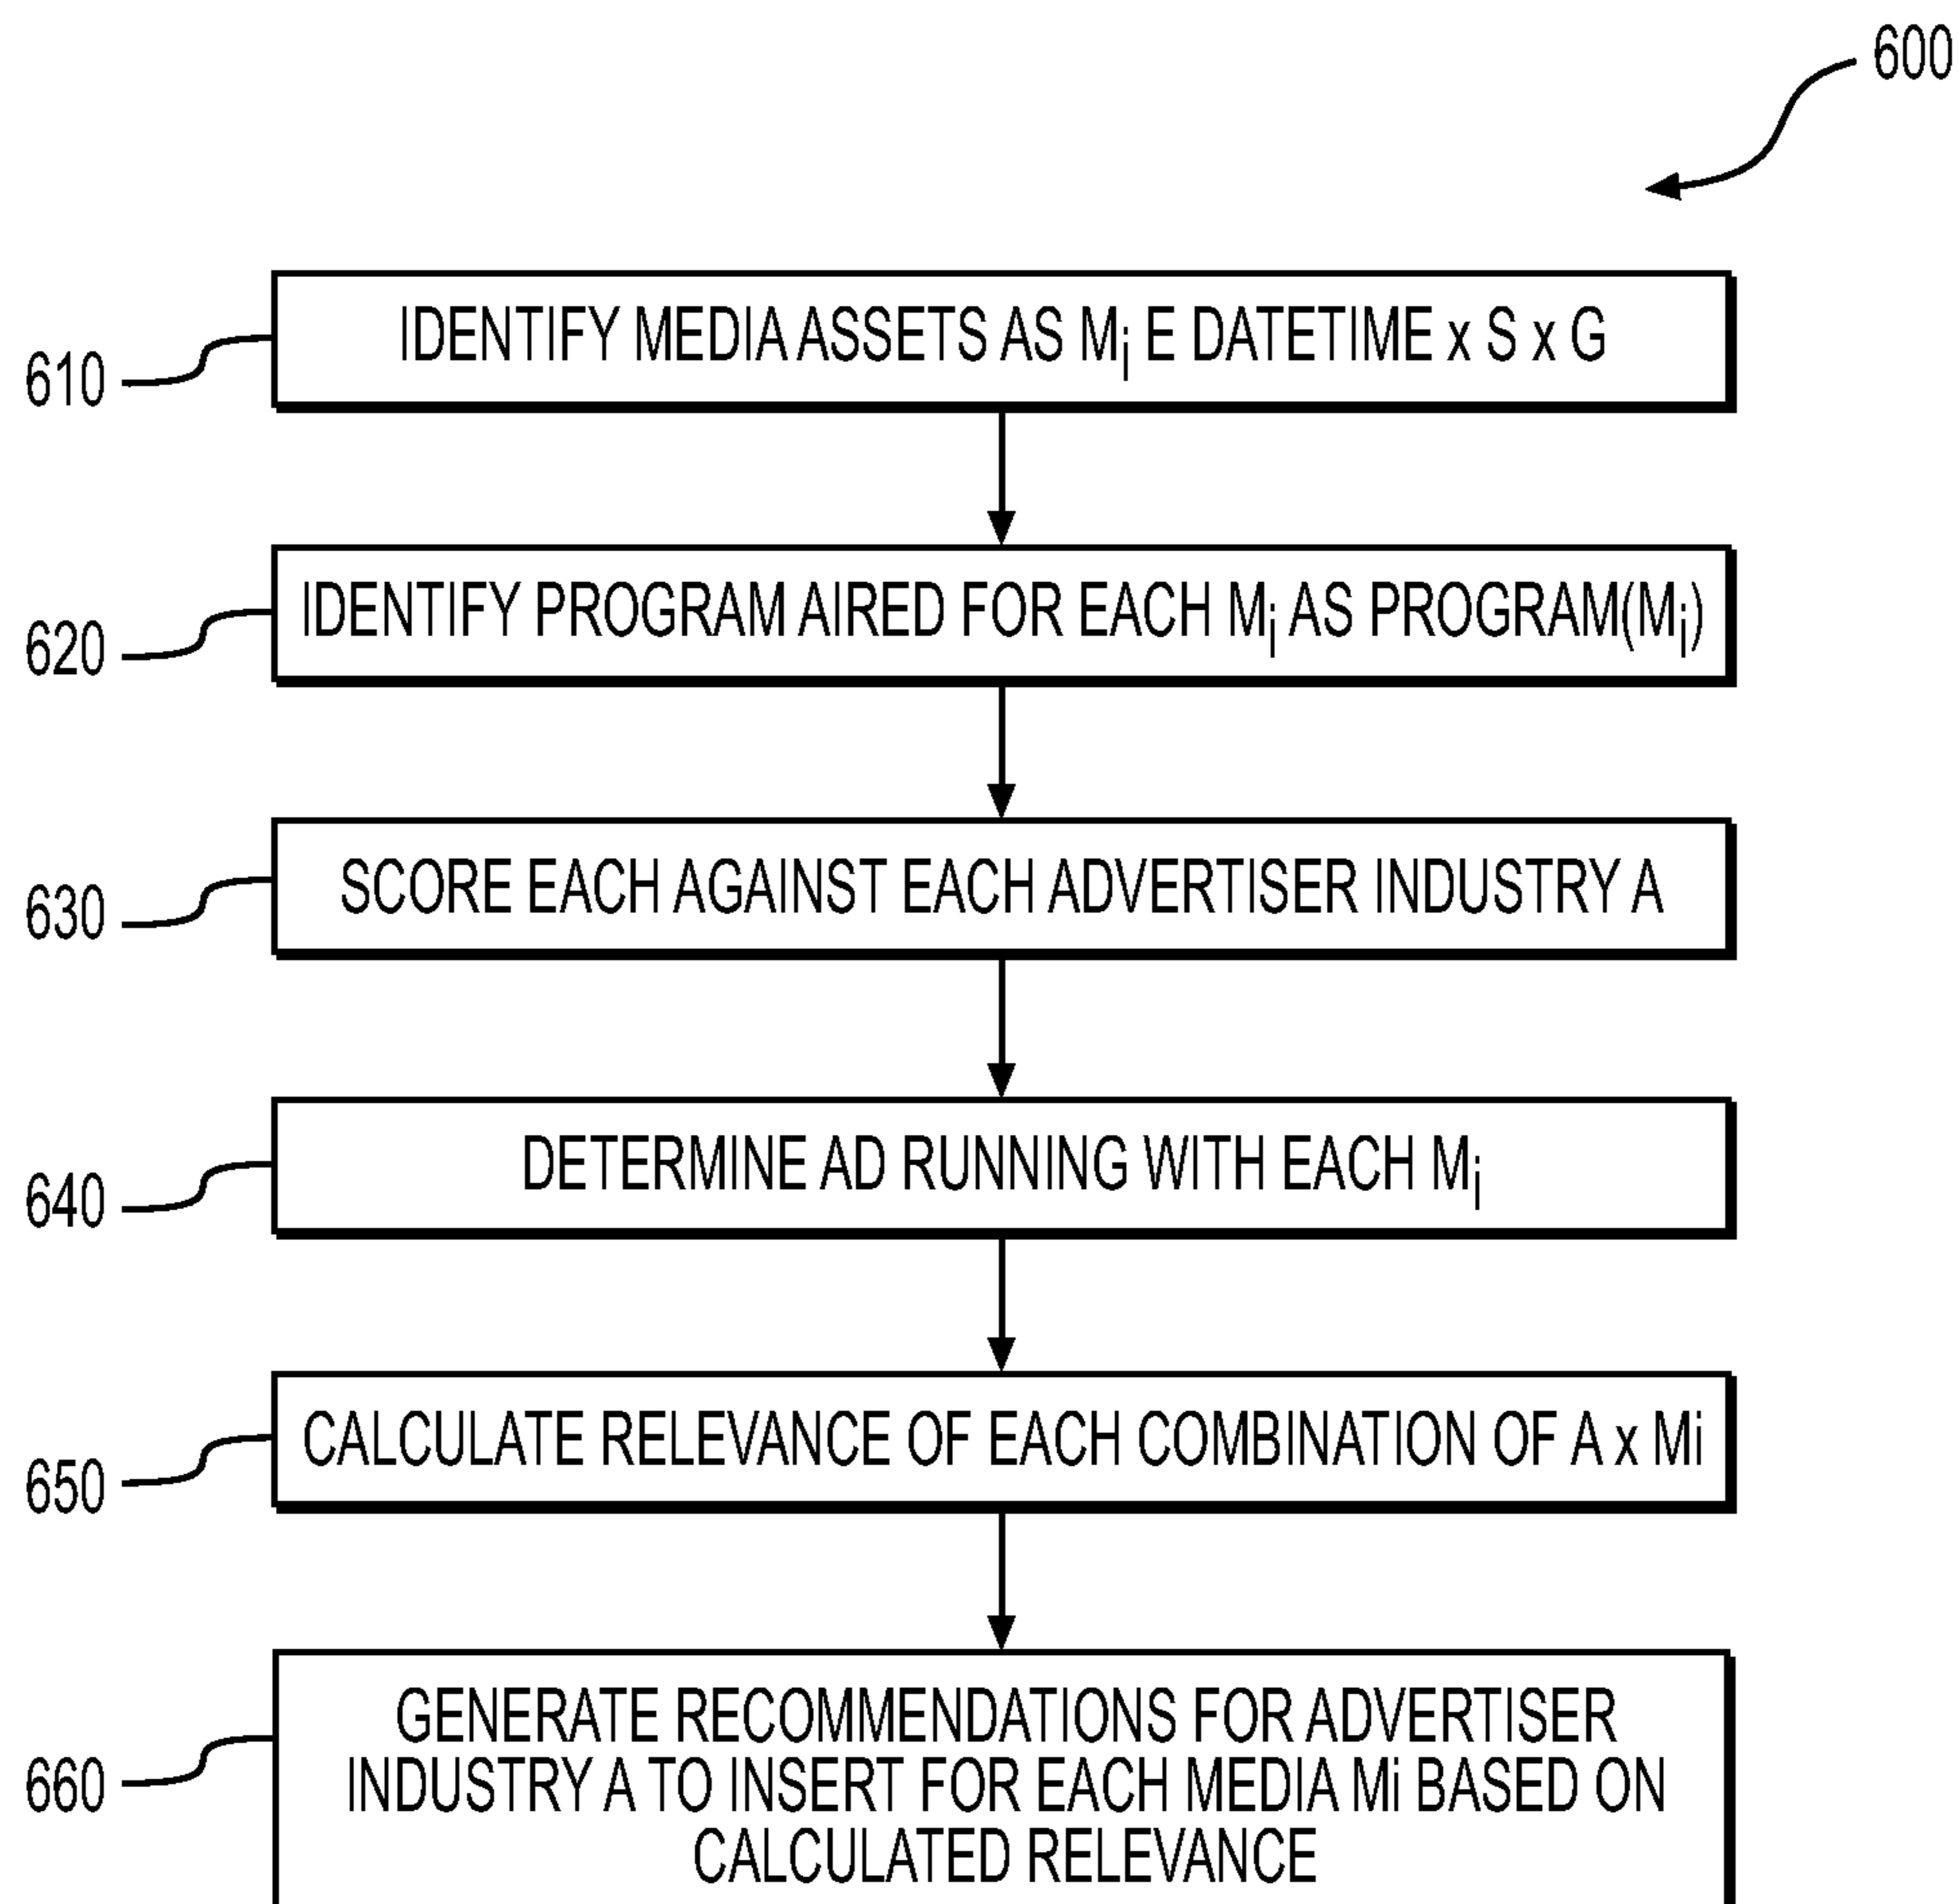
600

610 IDENTIFY MEDIA ASSETS AS $M_i$ E DATETIME x S x G

620 IDENTIFY PROGRAM AIRED FOR EACH $M_i$ AS PROGRAM($M_i$)

630 SCORE EACH AGAINST EACH ADVERTISER INDUSTRY A

640 DETERMINE AD RUNNING WITH EACH $M_i$

650 CALCULATE RELEVANCE OF EACH COMBINATION OF A x Mi

660 GENERATE RECOMMENDATIONS FOR ADVERTISER INDUSTRY A TO INSERT FOR EACH MEDIA Mi BASED ON CALCULATED RELEVANCE